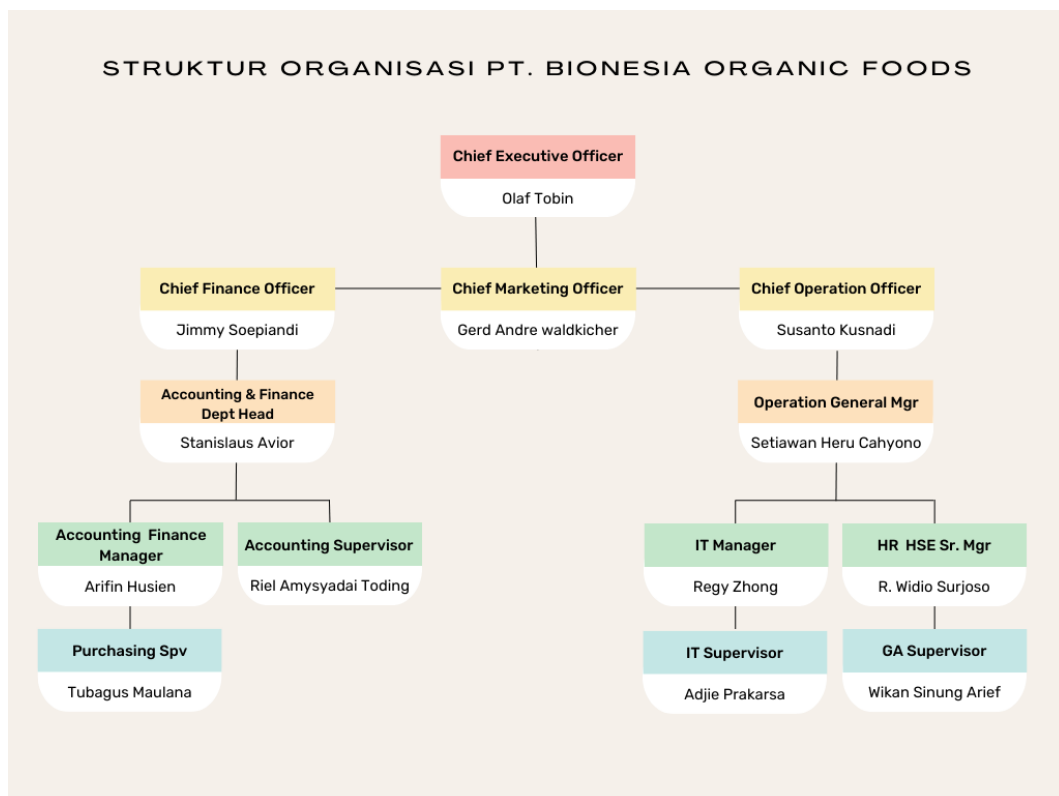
STRUKTUR ORGANISASI PT. BIONESIA ORGANIC FOODS

Chief Executive Officer
Olaf Tobin

Chief Finance Officer
Jimmy Soepiandi

Chief Marketing Officer
Gerd Andre waldkicher

Chief Operation Officer
Susanto Kusnadi

Accounting & Finance Dept Head
Stanislaus Avior

Operation General Mgr
Setiawan Heru Cahyono

Accounting Finance Manager
Arifin Husien

Accounting Supervisor
Riel Amysyadai Toding

IT Manager
Regy Zhong

HR HSE Sr. Mgr
R. Widio Surjoso

Purchasing Spv
Tubagus Maulana

IT Supervisor
Adjie Prakarsa

GA Supervisor
Wikan Sinung Arief